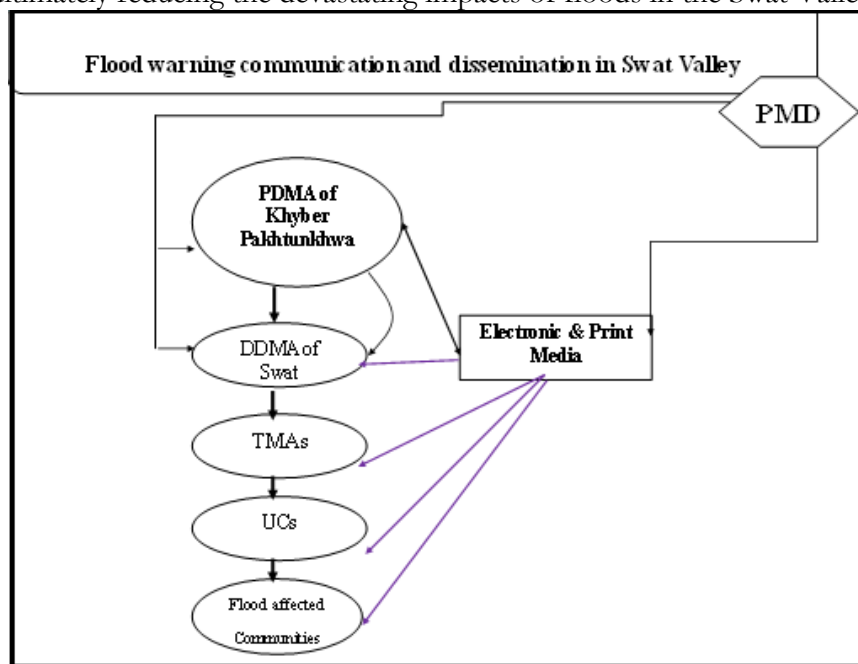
ultimately reducing the devastating impacts of floods in the Swat Valley

Flood warning communication and dissemination in Swat Valley

PMD

PDMA of Khyber Pakhtunkhwa

DDMA of Swat

Electronic & Print Media

TMAs

UCs

Flood affected Communities